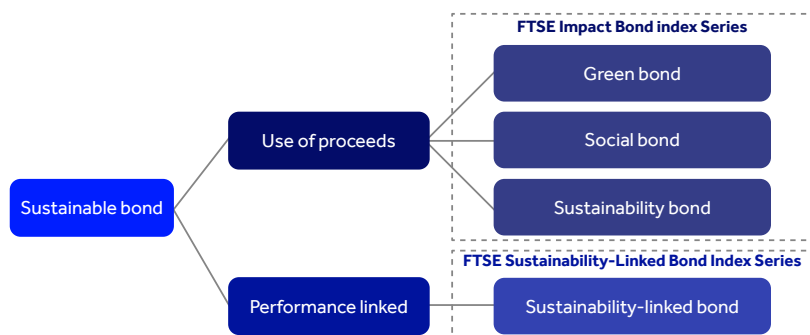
Sustainable bond

Use of proceeds

Performance linked

FTSE Impact Bond index Series

Green bond

Social bond

Sustainability bond

FTSE Sustainability-Linked Bond Index Series

Sustainability-linked bond